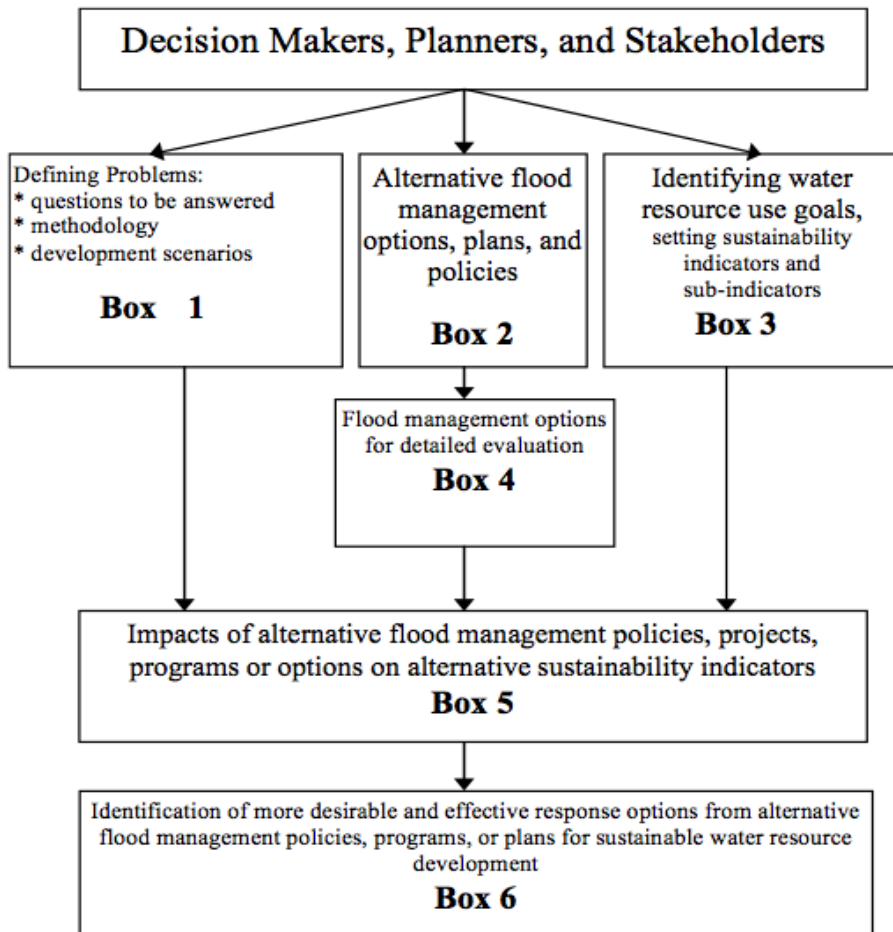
Decision Makers, Planners, and Stakeholders

Defining Problems:
* questions to be answered
* methodology
* development scenarios

Box 1

Alternative flood management options, plans, and policies

Box 2

Identifying water resource use goals, setting sustainability indicators and sub-indicators

Box 3

Flood management options for detailed evaluation

Box 4

Impacts of alternative flood management policies, projects, programs or options on alternative sustainability indicators

Box 5

Identification of more desirable and effective response options from alternative flood management policies, programs, or plans for sustainable water resource development

Box 6